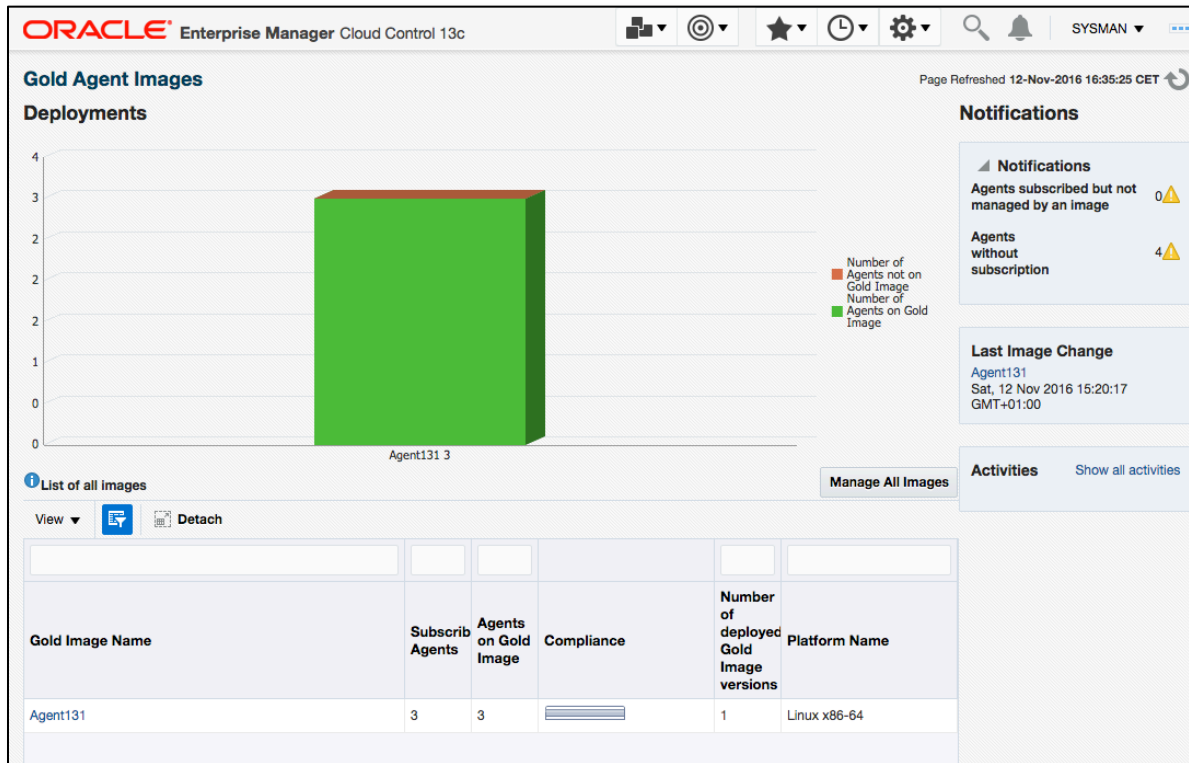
ORACLE Enterprise Manager Cloud Control 13c

SYSMAN ▼

Gold Agent Images

Page Refreshed 12-Nov-2016 16:35:25 CET

Deployments

4
3
2
2
2
1
0
0

Agent131 3

Number of Agents not on Gold Image
Number of Agents on Gold Image

Notifications

Notifications

Agents subscribed but not managed by an image 0

Agents without subscription 4

Last Image Change

Agent131
Sat, 12 Nov 2016 15:20:17 GMT+01:00

Activities Show all activities

List of all images

Manage All Images

View ▼ Detach

| Gold Image Name | Subscrib Agents | Agents on Gold Image | Compliance | Number of deployed Gold Image versions | Platform Name |
|---|---|---|---|---|---|
| Agent131 | 3 | 3 | | 1 | Linux x86-64 |